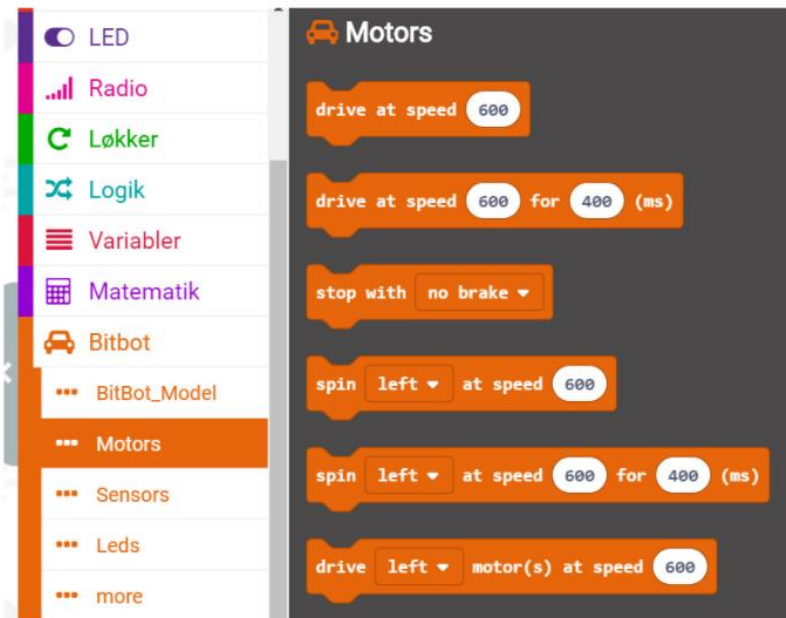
LED
Radio
Løkker
Logik
Variabler
Matematik
Bitbot
BitBot_Model
Motors
Sensors
Leds
more

Motors

drive at speed 600

drive at speed 600 for 400 (ms)

stop with no brake

spin left at speed 600

spin left at speed 600 for 400 (ms)

drive left motor(s) at speed 600